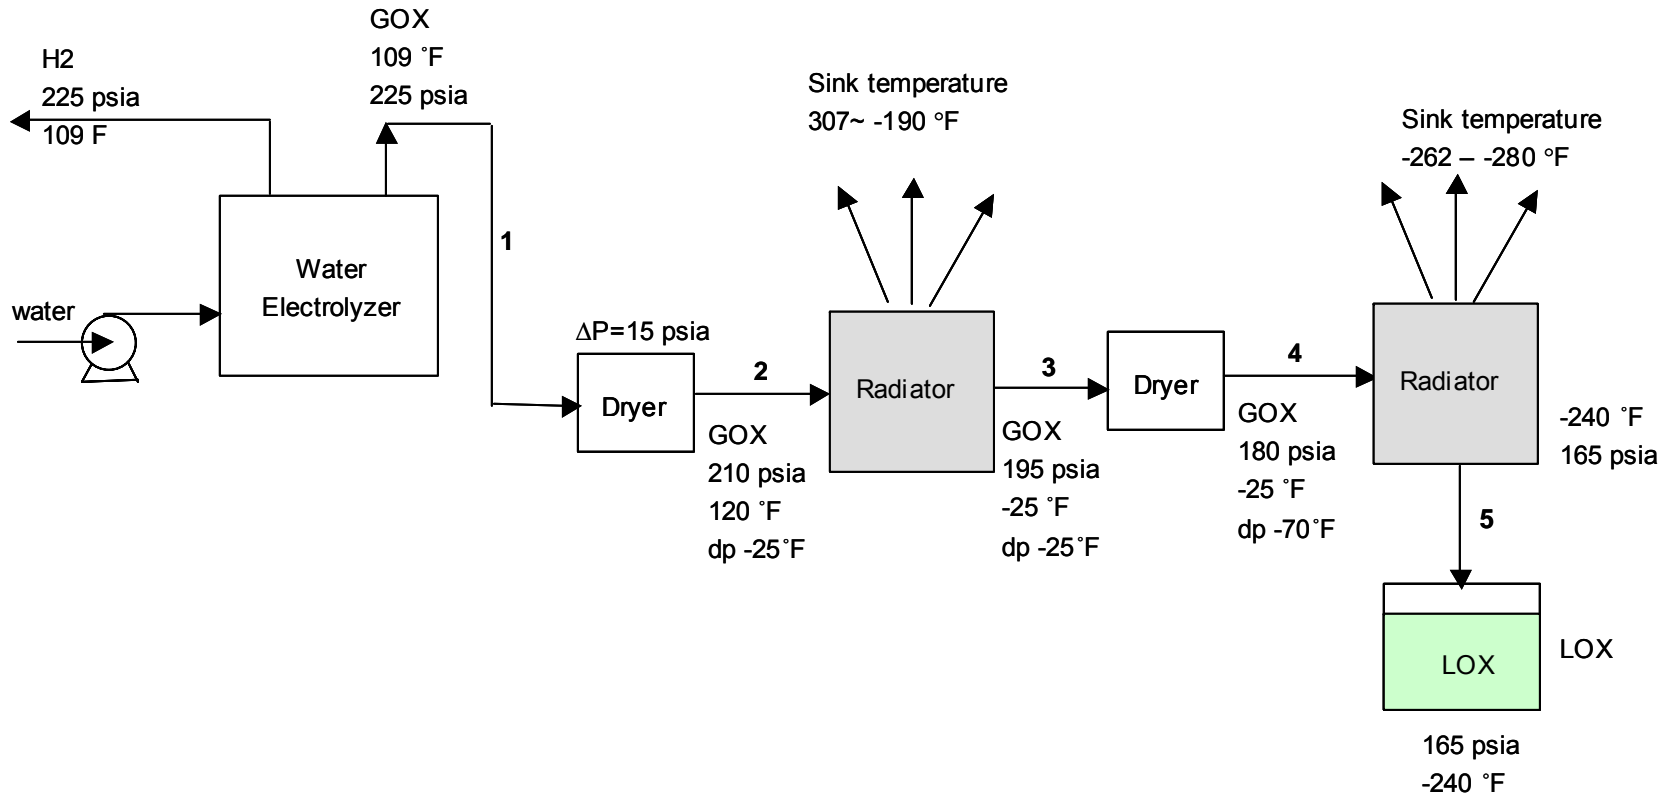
H2
225 psia
109 F

GOX
109 ˚F
225 psia

Sink temperature
307~ -190 °F

Sink temperature
-262 – -280 °F

1

water

Water
Electrolyzer

ΔP=15 psia

Dryer

2

GOX
210 psia
120 ˚F
dp -25˚F

Radiator

3

GOX
195 psia
-25 ˚F
dp -25˚F

Dryer

4

GOX
180 psia
-25 ˚F
dp -70˚F

Radiator

-240 ˚F
165 psia

5

LOX

LOX

165 psia
-240 ˚F